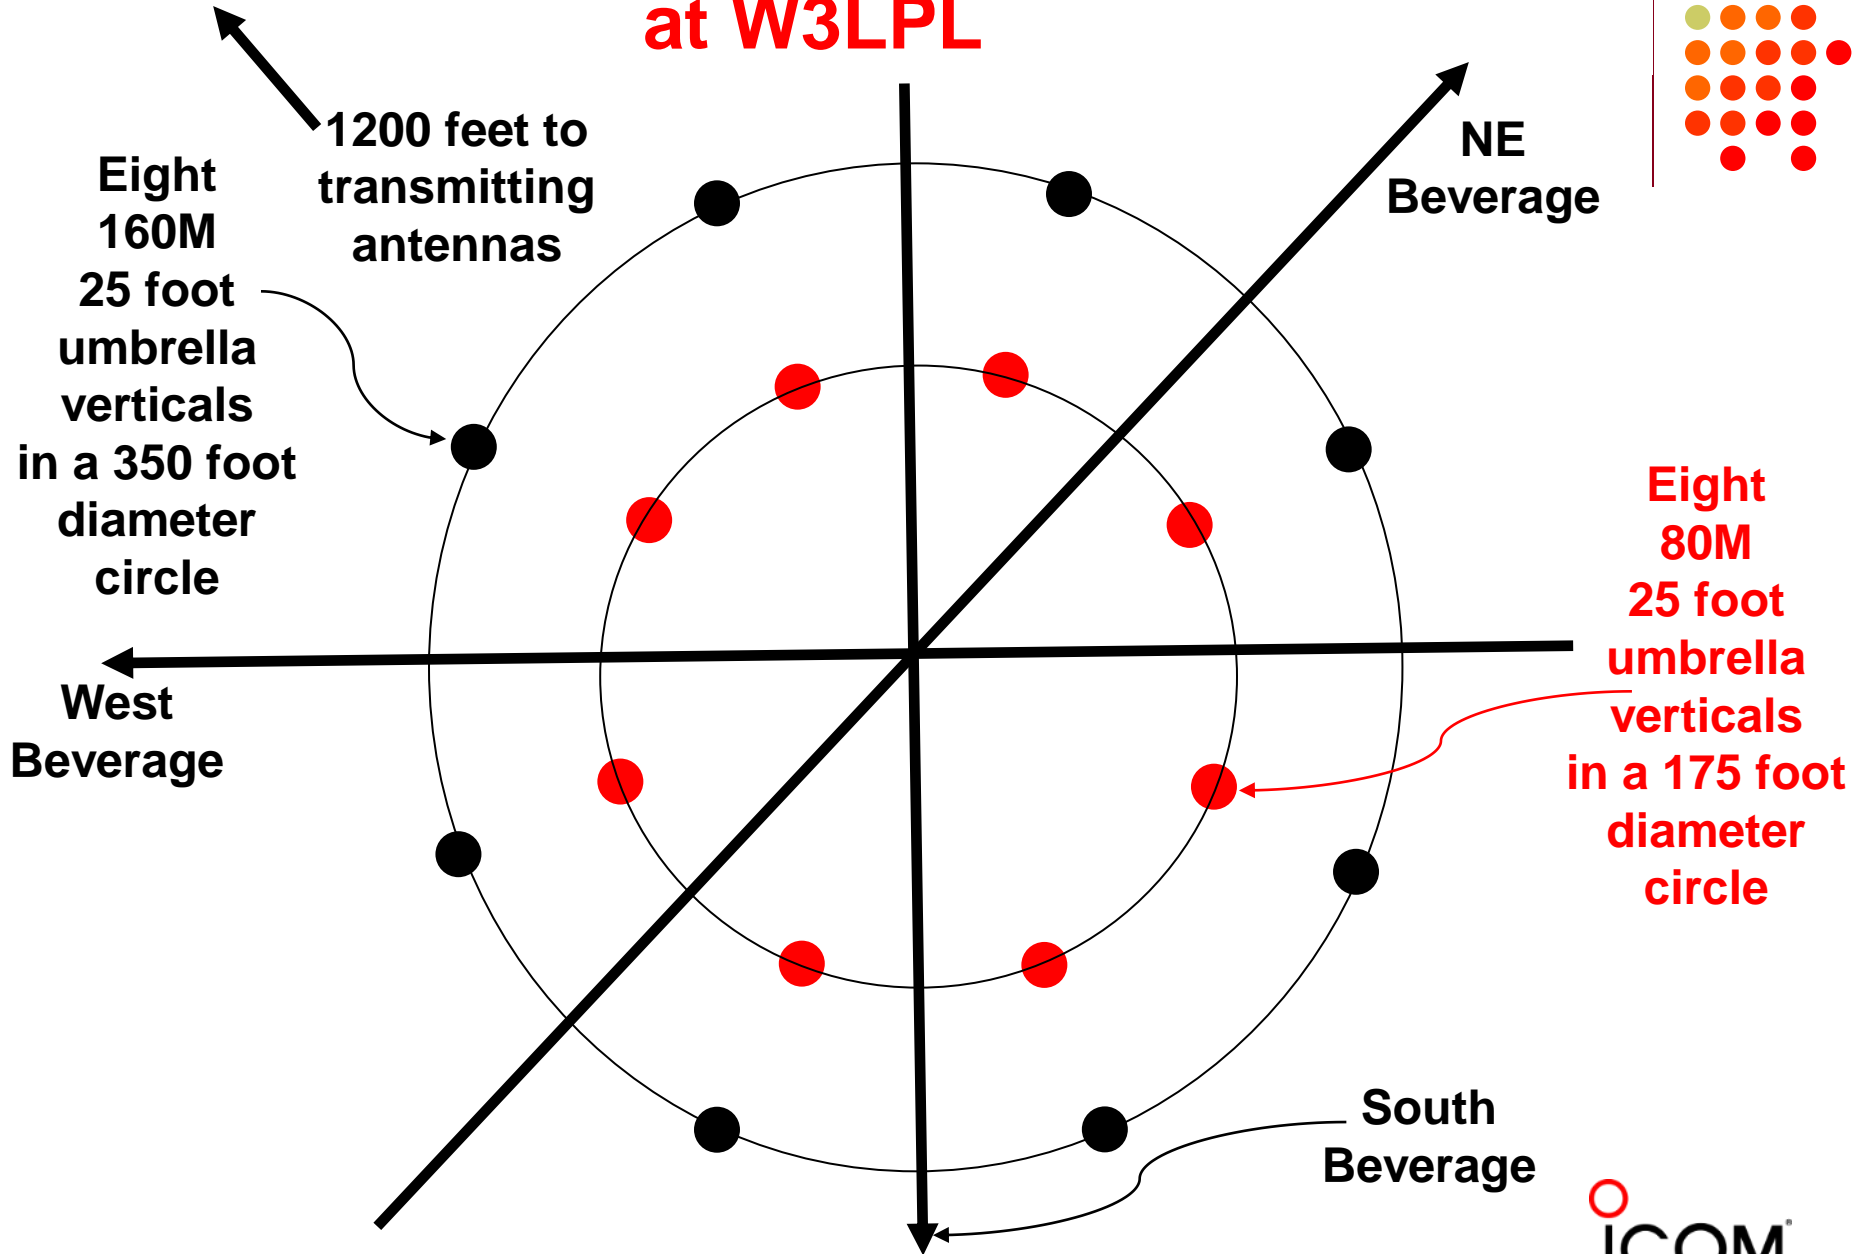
at W3LPL

1200 feet to transmitting antennas

Eight 160M 25 foot umbrella verticals in a 350 foot diameter circle

NE Beverage

Eight 80M 25 foot umbrella verticals in a 175 foot diameter circle

West Beverage

South Beverage

ICOM